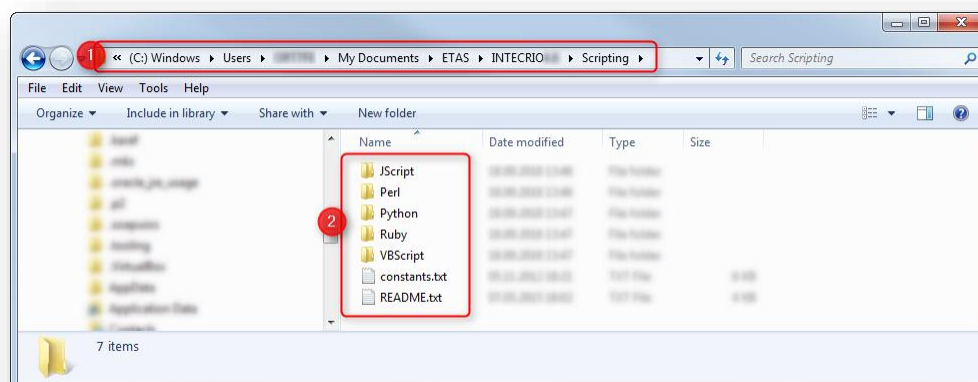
1
« (C:) Windows ▸ Users ▸ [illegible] ▸ My Documents ▸ ETAS ▸ INTECRIO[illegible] ▸ Scripting ▸

Search Scripting

File Edit View Tools Help

Organize ▾ Include in library ▾ Share with ▾ New folder

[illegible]
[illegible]
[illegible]
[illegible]
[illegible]
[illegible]
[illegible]
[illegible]
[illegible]
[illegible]

| Name | Date modified | Type | Size |
|---|---|---|---|
| JScript | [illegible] | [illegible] | |
| Perl | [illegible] | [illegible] | |
| Python | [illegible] | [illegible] | |
| Ruby | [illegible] | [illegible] | |
| VBScript | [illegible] | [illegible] | |
| constants.txt | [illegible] | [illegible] | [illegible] |
| README.txt | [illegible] | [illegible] | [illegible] |

2

7 items